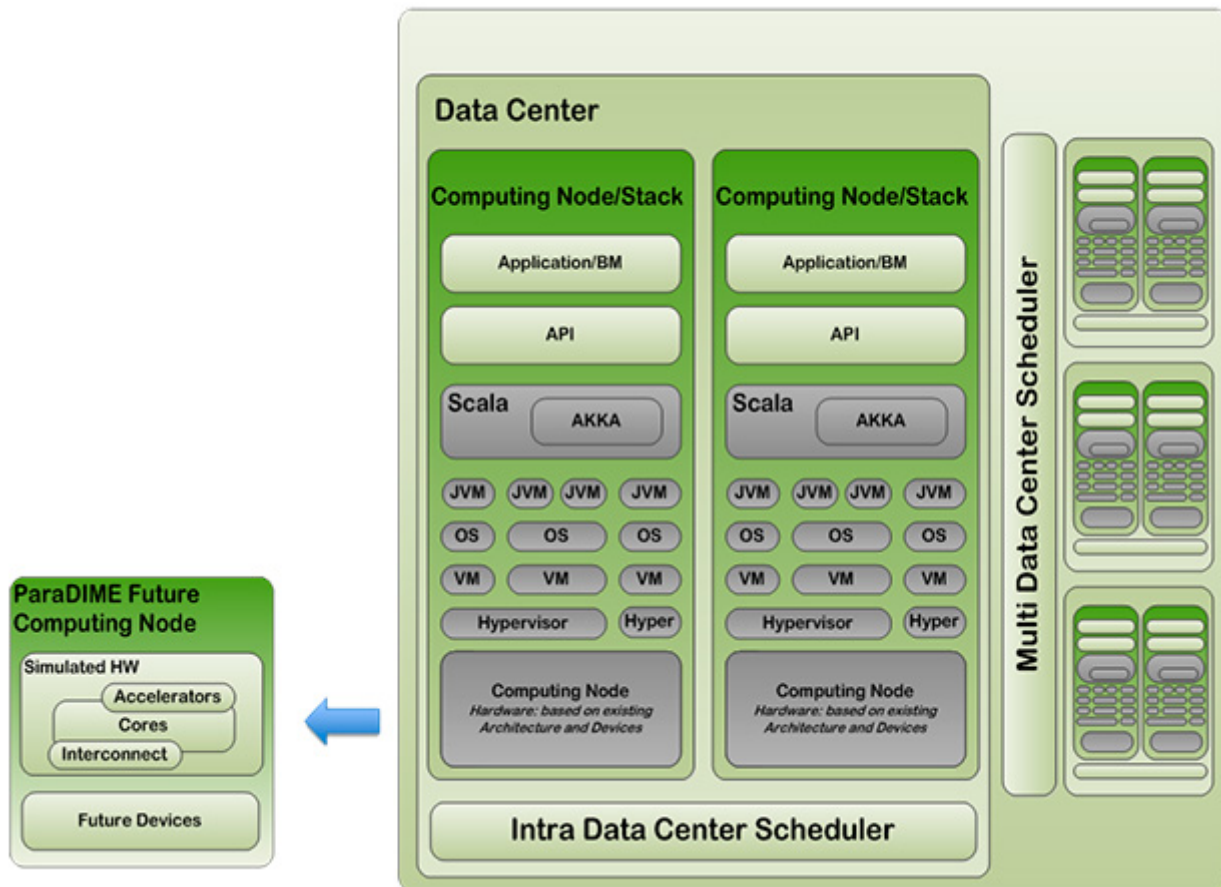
Data Center

Computing Node/Stack

Application/BM

API

Scala

AKKA

JVM JVM JVM JVM

OS OS OS

VM VM VM

Hypervisor Hyper

Computing Node
Hardware: based on existing Architecture and Devices

Computing Node/Stack

Application/BM

API

Scala

AKKA

JVM JVM JVM JVM

OS OS OS

VM VM VM

Hypervisor Hyper

Computing Node
Hardware: based on existing Architecture and Devices

Intra Data Center Scheduler

Multi Data Center Scheduler

ParaDIME Future Computing Node

Simulated HW

Accelerators

Cores

Interconnect

Future Devices